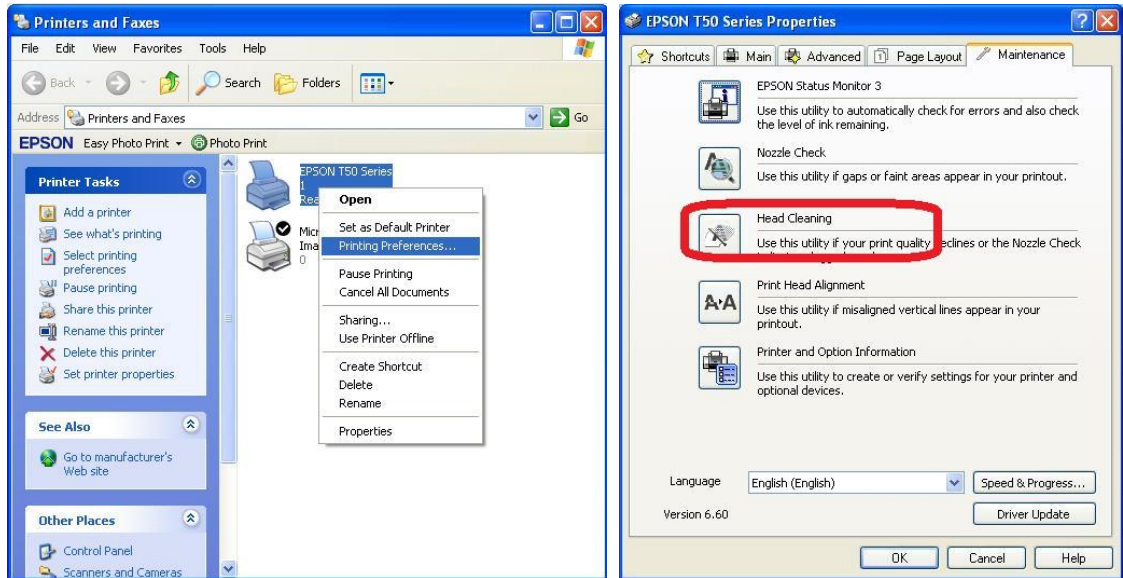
Printers and Faxes

File Edit View Favorites Tools Help

Back Search Folders

Address Printers and Faxes Go

EPSON Easy Photo Print Photo Print

Printer Tasks

Add a printer
See what's printing
Select printing preferences
Pause printing
Share this printer
Rename this printer
Delete this printer
Set printer properties

See Also

Go to manufacturer's Web site

Other Places

Control Panel
Scanners and Cameras

EPSON T50 Series
1
Rea

Micr
Ima
0

Open
Set as Default Printer
Printing Preferences...
Pause Printing
Cancel All Documents
Sharing...
Use Printer Offline
Create Shortcut
Delete
Rename
Properties

EPSON T50 Series Properties

Shortcuts Main Advanced Page Layout Maintenance

EPSON Status Monitor 3
Use this utility to automatically check for errors and also check the level of ink remaining.

Nozzle Check
Use this utility if gaps or faint areas appear in your printout.

Head Cleaning
Use this utility if your print quality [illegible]eclines or the Nozzle Check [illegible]

Print Head Alignment
Use this utility if misaligned vertical lines appear in your printout.

Printer and Option Information
Use this utility to create or verify settings for your printer and optional devices.

Language English (English) Speed & Progress...
Version 6.60 Driver Update

OK Cancel Help